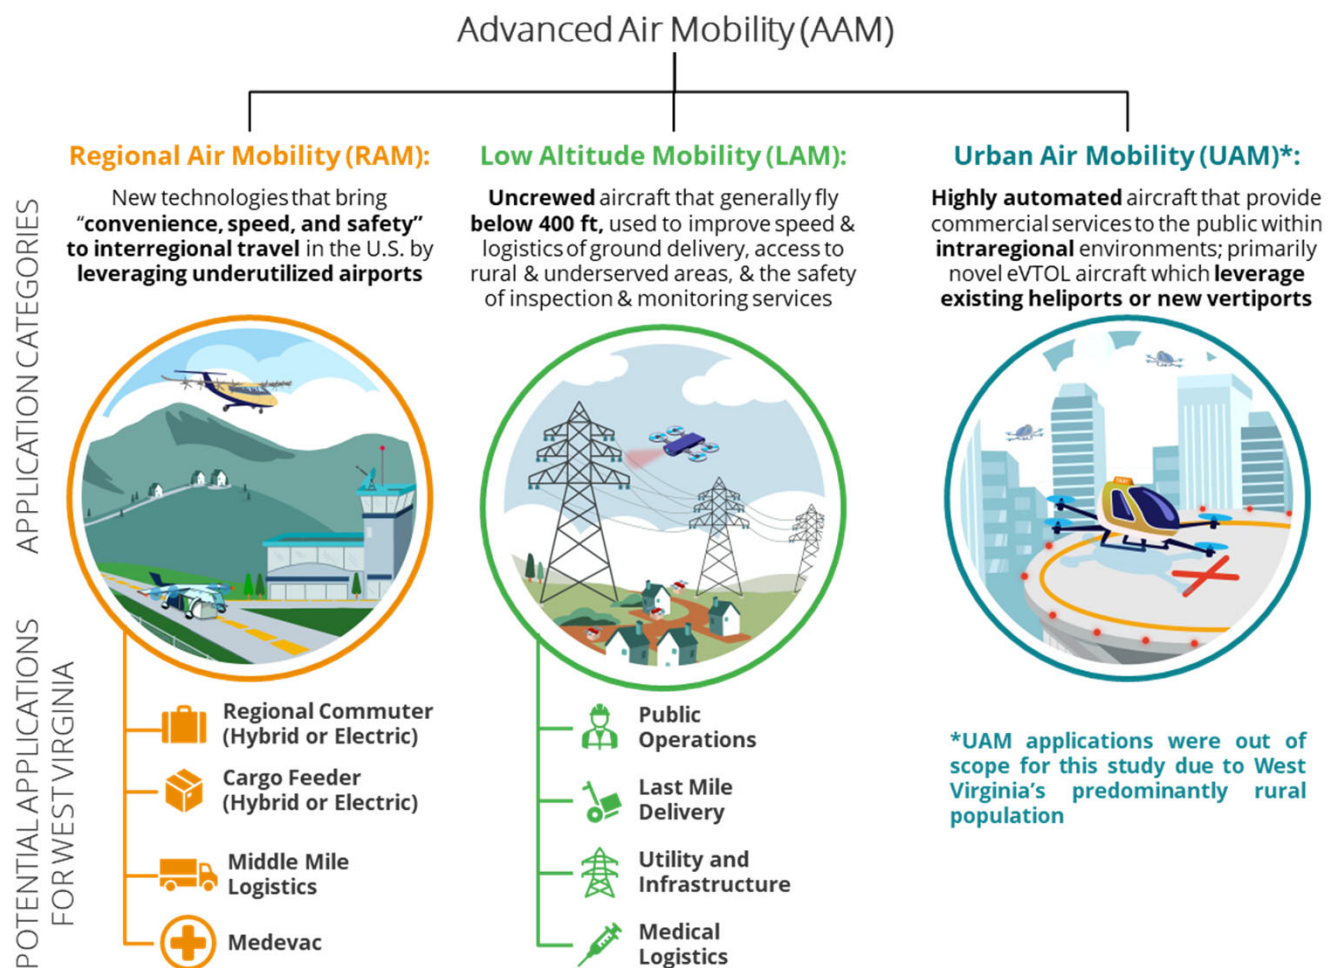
Advanced Air Mobility (AAM)

APPLICATION CATEGORIES

Regional Air Mobility (RAM):

New technologies that bring "convenience, speed, and safety" to interregional travel in the U.S. by leveraging underutilized airports

Low Altitude Mobility (LAM):

Uncrewed aircraft that generally fly below 400 ft, used to improve speed & logistics of ground delivery, access to rural & underserved areas, & the safety of inspection & monitoring services

Urban Air Mobility (UAM)*:

Highly automated aircraft that provide commercial services to the public within intraregional environments; primarily novel eVTOL aircraft which leverage existing heliports or new vertiports

POTENTIAL APPLICATIONS FOR WEST VIRGINIA

Regional Commuter (Hybrid or Electric)

Cargo Feeder (Hybrid or Electric)

Middle Mile Logistics

Medevac

Public Operations

Last Mile Delivery

Utility and Infrastructure

Medical Logistics

*UAM applications were out of scope for this study due to West Virginia's predominantly rural population